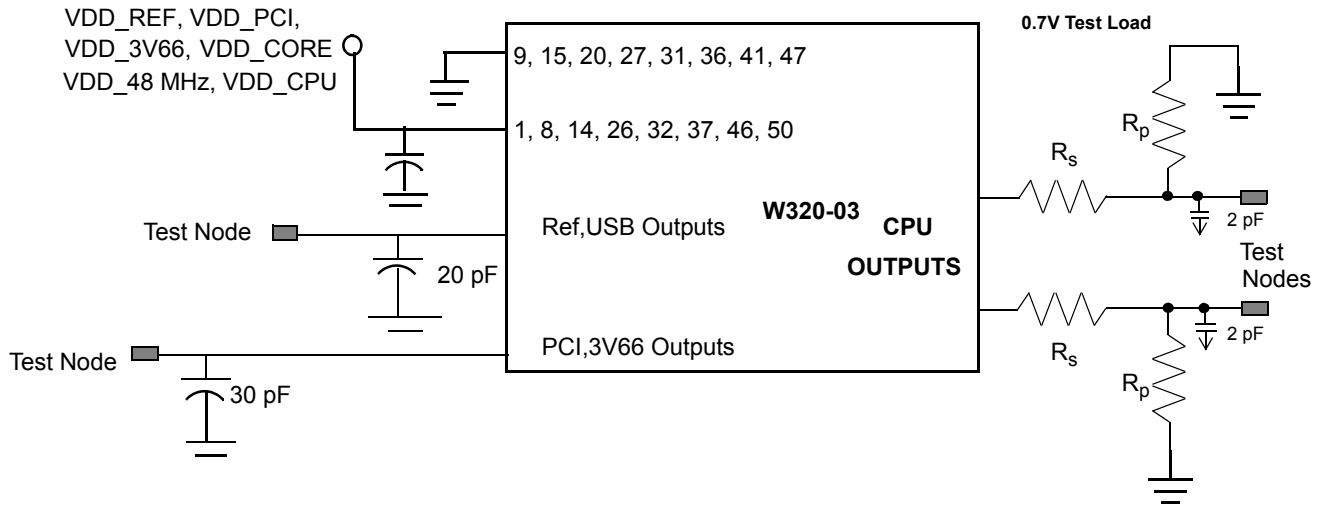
VDD_REF, VDD_PCI, VDD_3V66, VDD_CORE VDD_48 MHz, VDD_CPU

9, 15, 20, 27, 31, 36, 41, 47

1, 8, 14, 26, 32, 37, 46, 50

0.7V Test Load

$R_p$

$R_s$

W320-03

CPU

OUTPUTS

Ref,USB Outputs

Test Node

20 pF

2 pF

Test Nodes

2 pF

$R_s$

$R_p$

PCI,3V66 Outputs

Test Node

30 pF